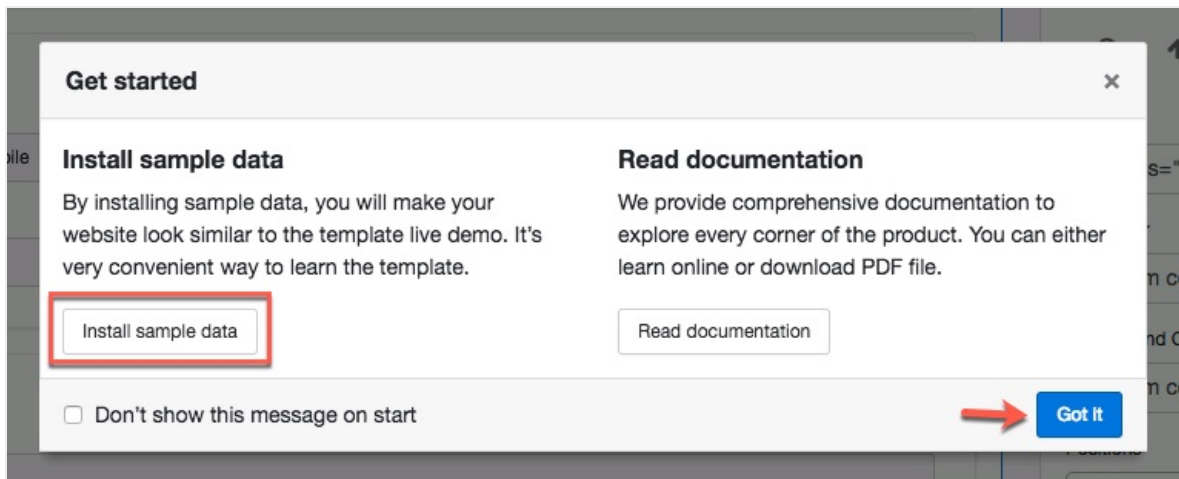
Get started

×

Install sample data

By installing sample data, you will make your website look similar to the template live demo. It's very convenient way to learn the template.

Install sample data

Read documentation

We provide comprehensive documentation to explore every corner of the product. You can either learn online or download PDF file.

Read documentation

Don't show this message on start

Got It